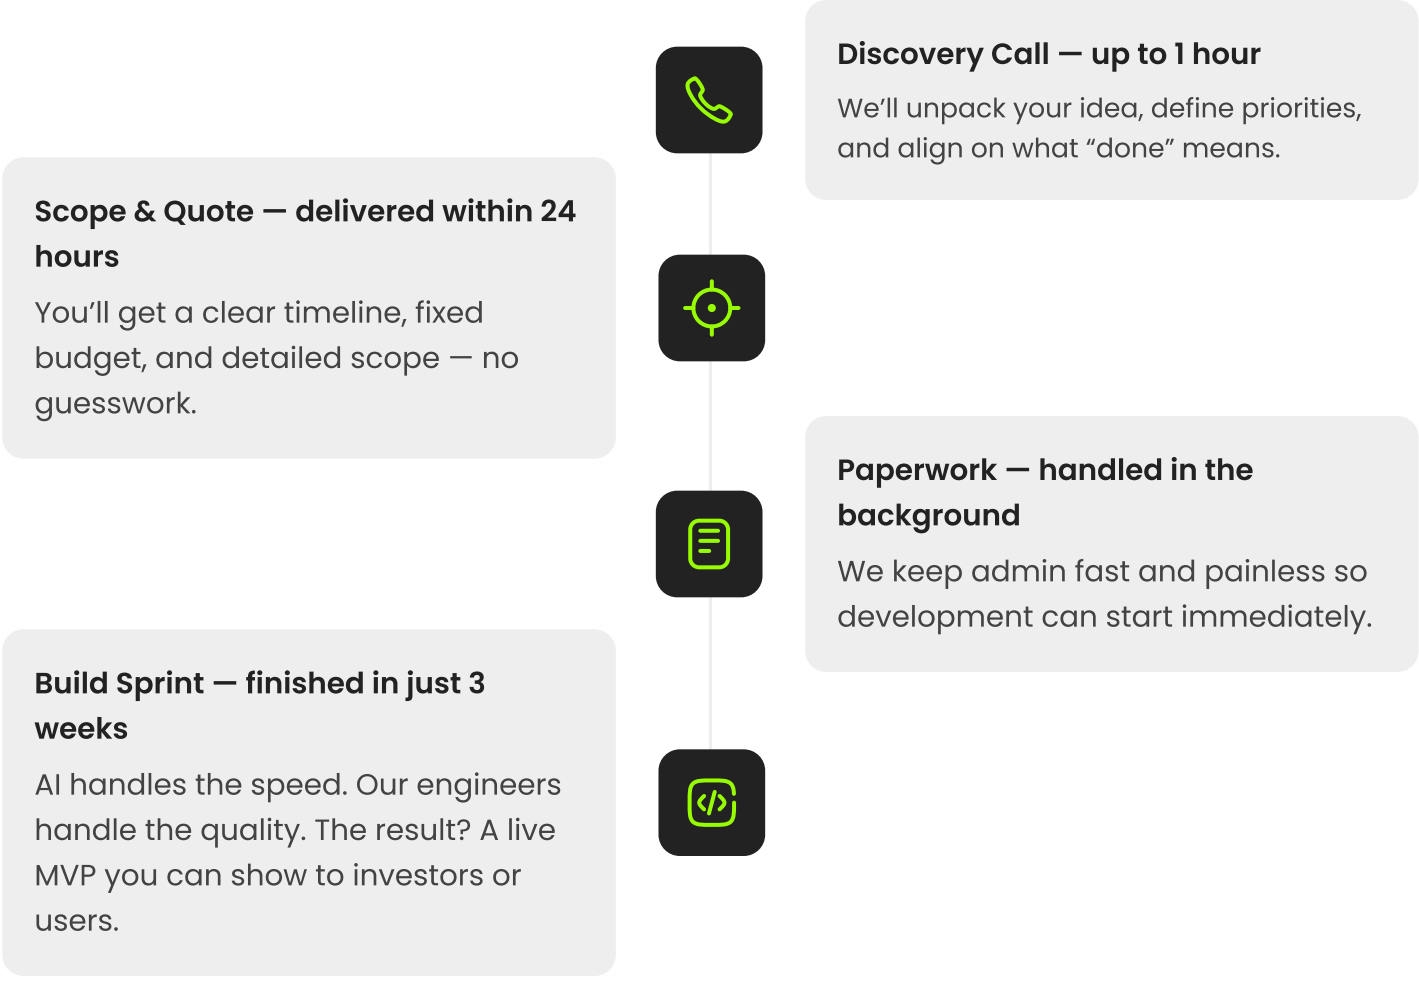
Discovery Call — up to 1 hour

We'll unpack your idea, define priorities, and align on what “done” means.

Scope & Quote — delivered within 24 hours

You'll get a clear timeline, fixed budget, and detailed scope — no guesswork.

Paperwork — handled in the background

We keep admin fast and painless so development can start immediately.

Build Sprint — finished in just 3 weeks

AI handles the speed. Our engineers handle the quality. The result? A live MVP you can show to investors or users.